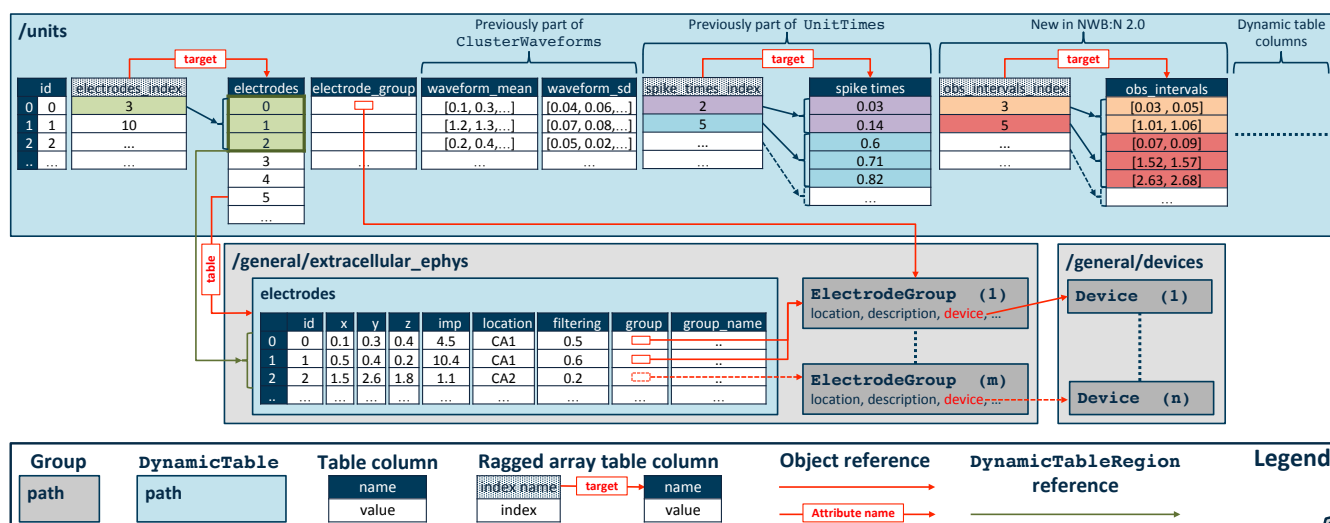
/units

Previously part of ClusterWaveforms

Previously part of UnitTimes

New in NWB:N 2.0

Dynamic table columns

target

target

target

| | id |
|---|---|
| 0 | 0 |
| 1 | 1 |
| 2 | 2 |
| .. | ... |

| electrodes_index |
|---|
| 3 |
| 10 |
| ... |
| ... |

| electrodes |
|---|
| 0 |
| 1 |
| 2 |
| 3 |
| 4 |
| 5 |
| ... |

| electrode_group |
|---|
| |
| |
| |
| ... |

| waveform_mean |
|---|
| [0.1, 0.3,...] |
| [1.2, 1.3,...] |
| [0.2, 0.4,...] |
| ... |

| waveform_sd |
|---|
| [0.04, 0.06,...] |
| [0.07, 0.08,...] |
| [0.05, 0.02,...] |
| ... |

| spike_times_index |
|---|
| 2 |
| 5 |
| ... |
| ... |

| spike times |
|---|
| 0.03 |
| 0.14 |
| 0.6 |
| 0.71 |
| 0.82 |
| ... |

| obs_intervals_index |
|---|
| 3 |
| 5 |
| ... |
| ... |

| obs_intervals |
|---|
| [0.03 , 0.05] |
| [1.01, 1.06] |
| [0.07, 0.09] |
| [1.52, 1.57] |
| [2.63, 2.68] |
| ... |

........

table

/general/extracellular_ephys

electrodes

| | id | x | y | z | imp | location | filtering | group | group_name |
|---|---|---|---|---|---|---|---|---|---|
| 0 | 0 | 0.1 | 0.3 | 0.4 | 4.5 | CA1 | 0.5 | | .. |
| 1 | 1 | 0.5 | 0.4 | 0.2 | 10.4 | CA1 | 0.6 | | .. |
| 2 | 2 | 1.5 | 2.6 | 1.8 | 1.1 | CA2 | 0.2 | | .. |
| .. | ... | ... | ... | ... | ... | ... | ... | ... | ... |

ElectrodeGroup (1)
location, description, device, ...

ElectrodeGroup (m)
location, description, device, ...

/general/devices

Device (1)

Device (n)

Group
path

DynamicTable
path

Table column
name
value

Ragged array table column
index name
index
target
name
value

Object reference
Attribute name

DynamicTableRegion reference

Legend